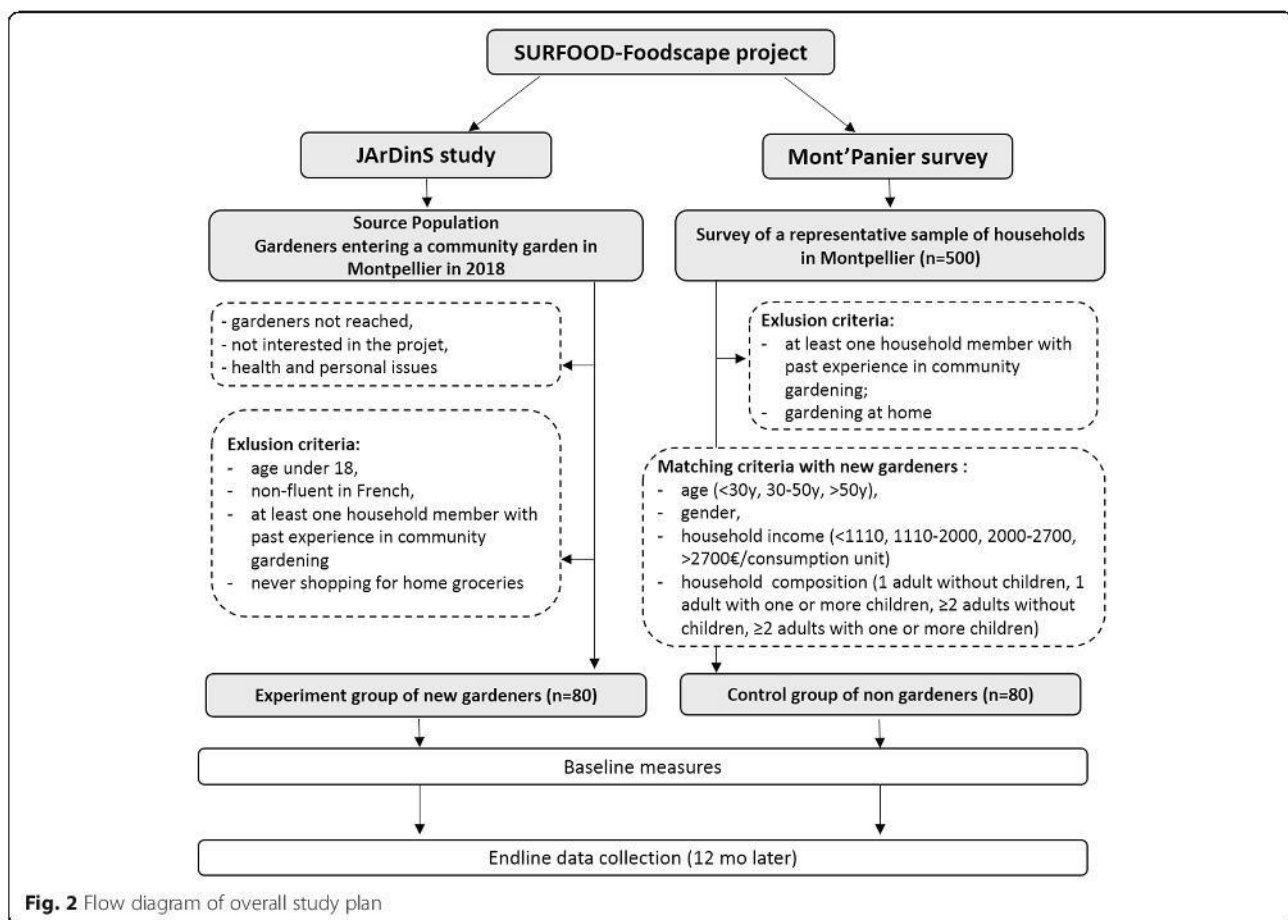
SURFOOD-Foodscape project

JArDinS study

Mont'Panier survey

Source Population
Gardeners entering a community garden in Montpellier in 2018

Survey of a representative sample of households in Montpellier (n=500)

- gardeners not reached,
- not interested in the projet,
- health and personal issues

Exlusion criteria:
- at least one household member with past experience in community gardening;
- gardening at home

Exlusion criteria:
- age under 18,
- non-fluent in French,
- at least one household member with past experience in community gardening
- never shopping for home groceries

Matching criteria with new gardeners :
- age (<30y, 30-50y, >50y),
- gender,
- household income (<1110, 1110-2000, 2000-2700, >2700€/consumption unit)
- household composition (1 adult without children, 1 adult with one or more children, ≥2 adults without children, ≥2 adults with one or more children)

Experiment group of new gardeners (n=80)

Control group of non gardeners (n=80)

Baseline measures

Endline data collection (12 mo later)

Fig. 2 Flow diagram of overall study plan